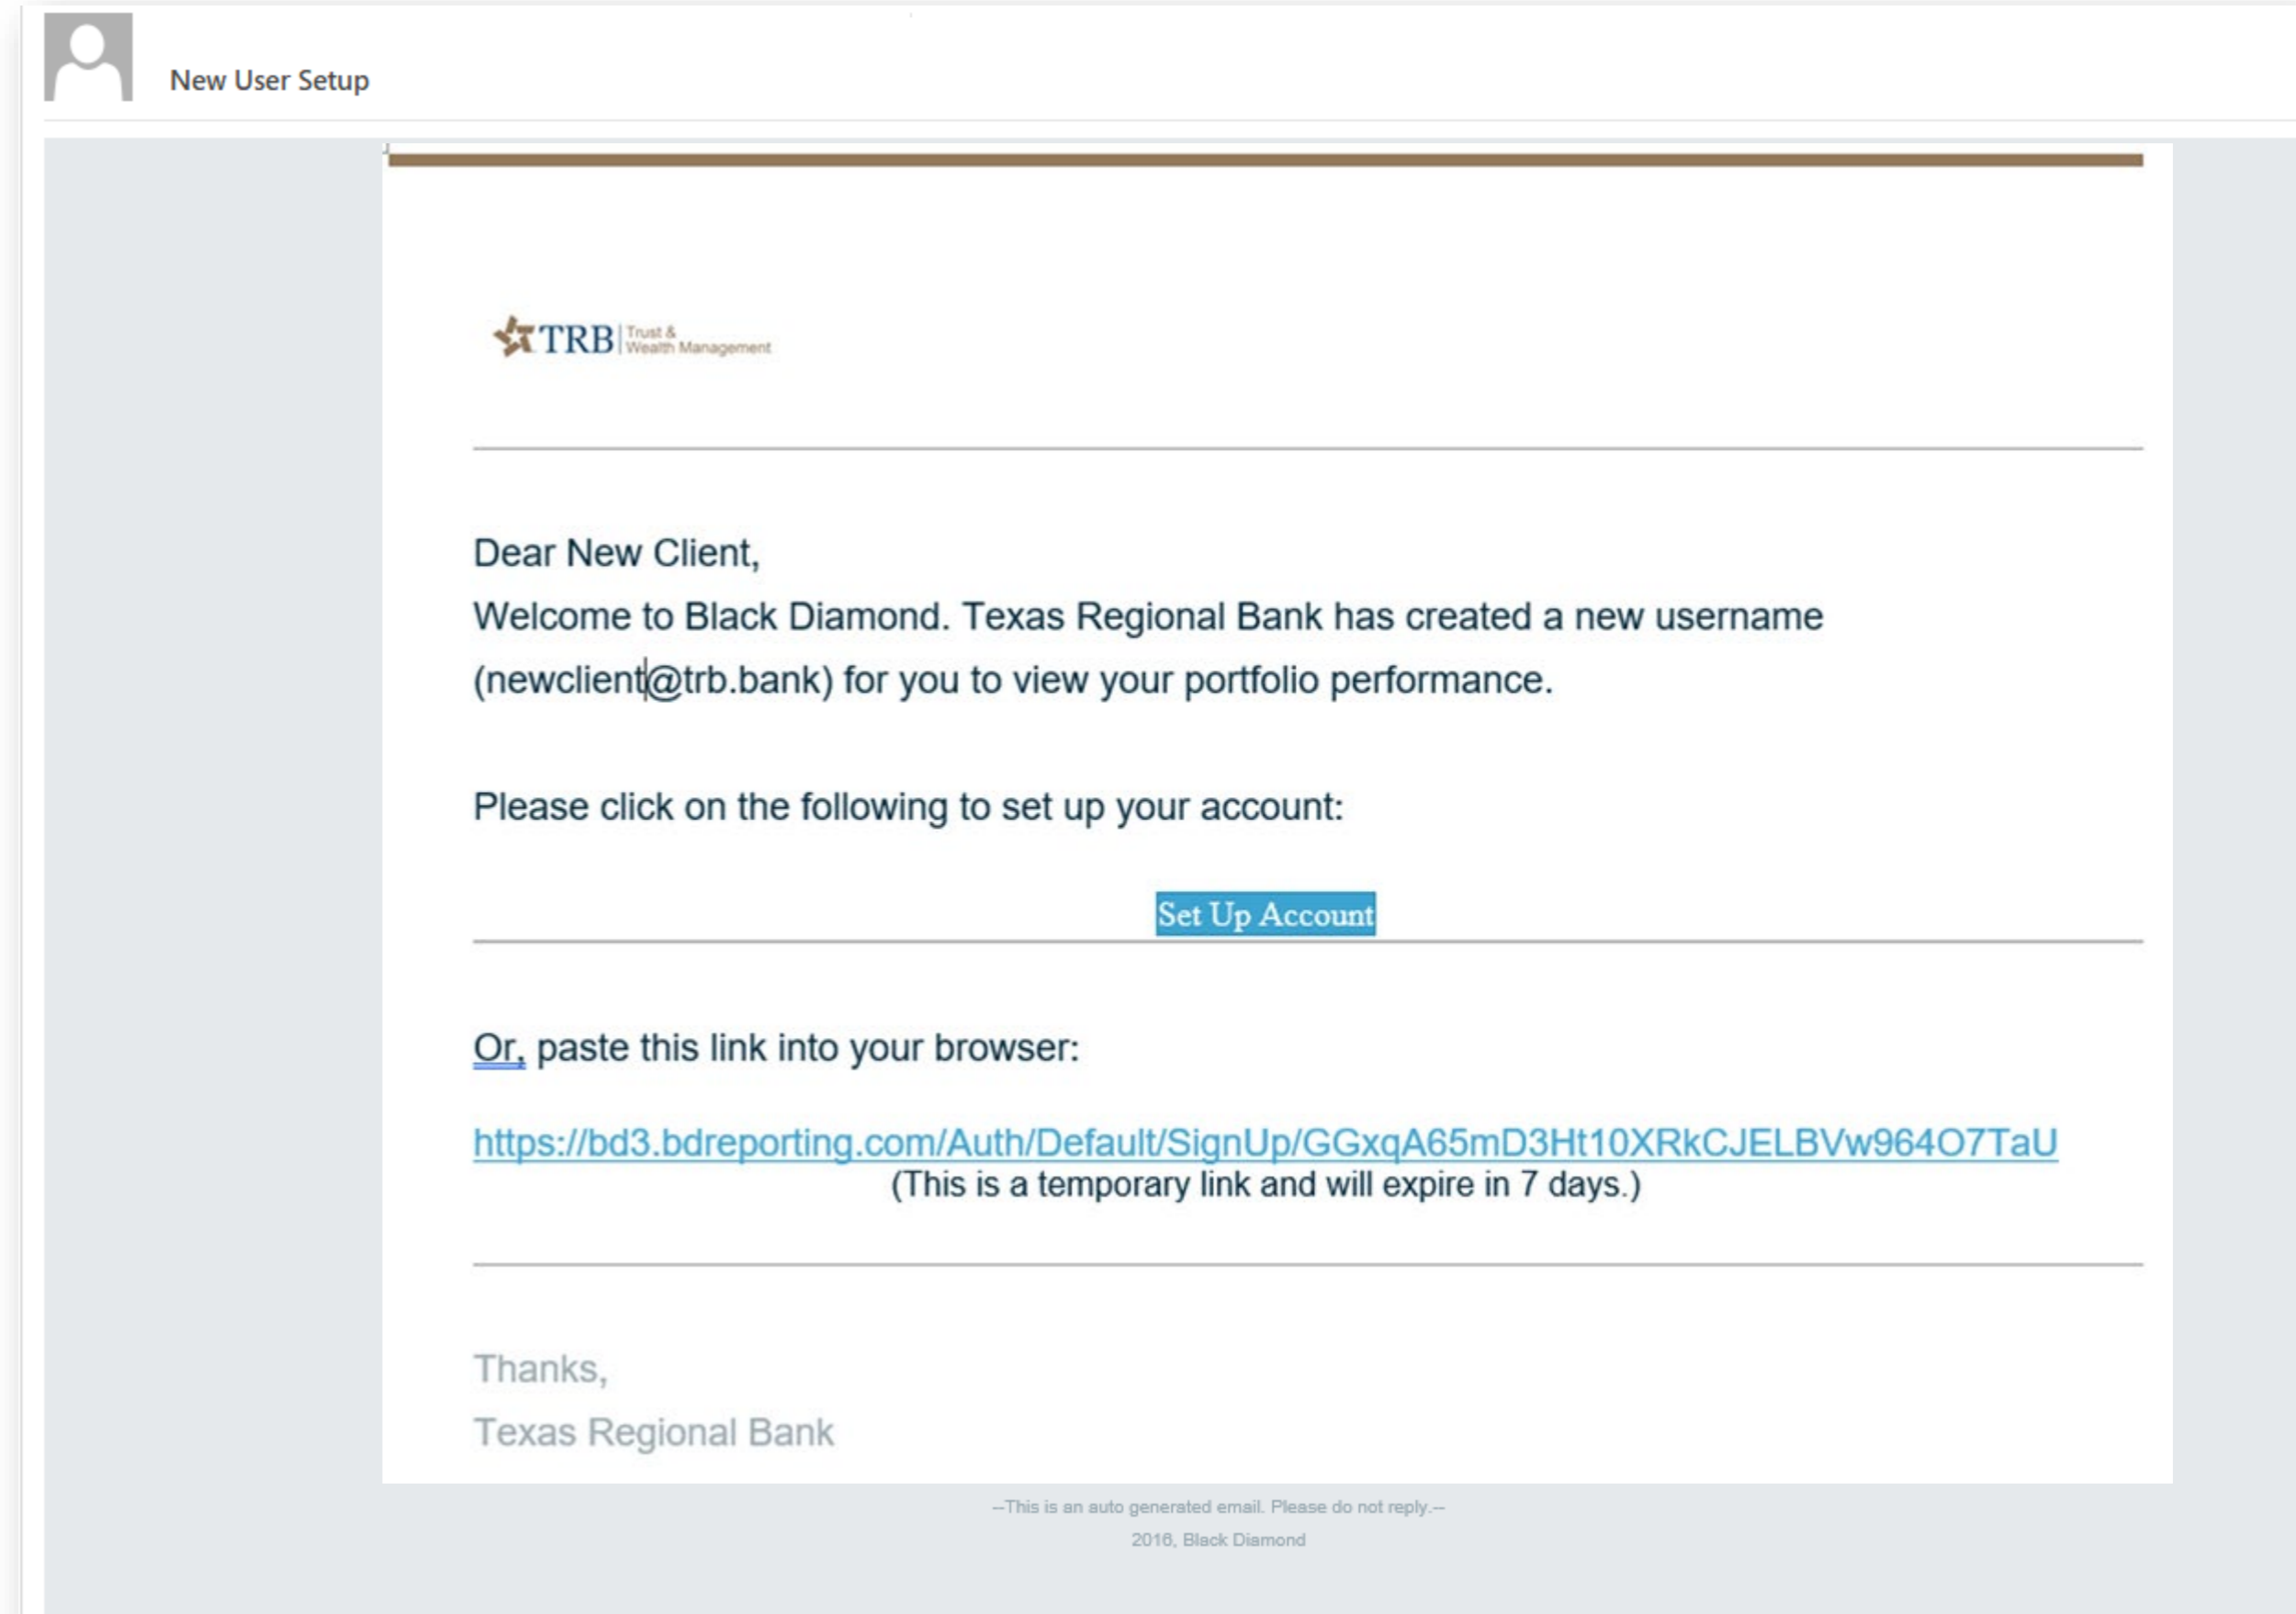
New User Setup

TRB | Trust & Wealth Management

Dear New Client,
Welcome to Black Diamond. Texas Regional Bank has created a new username (newclient@trb.bank) for you to view your portfolio performance.

Please click on the following to set up your account:

Set Up Account

Or, paste this link into your browser:

https://bd3.bdreporting.com/Auth/Default/SignUp/GGxqA65mD3Ht10XRkCJELBVw964O7TaU
(This is a temporary link and will expire in 7 days.)

Thanks,
Texas Regional Bank

--This is an auto generated email. Please do not reply.--
2016, Black Diamond